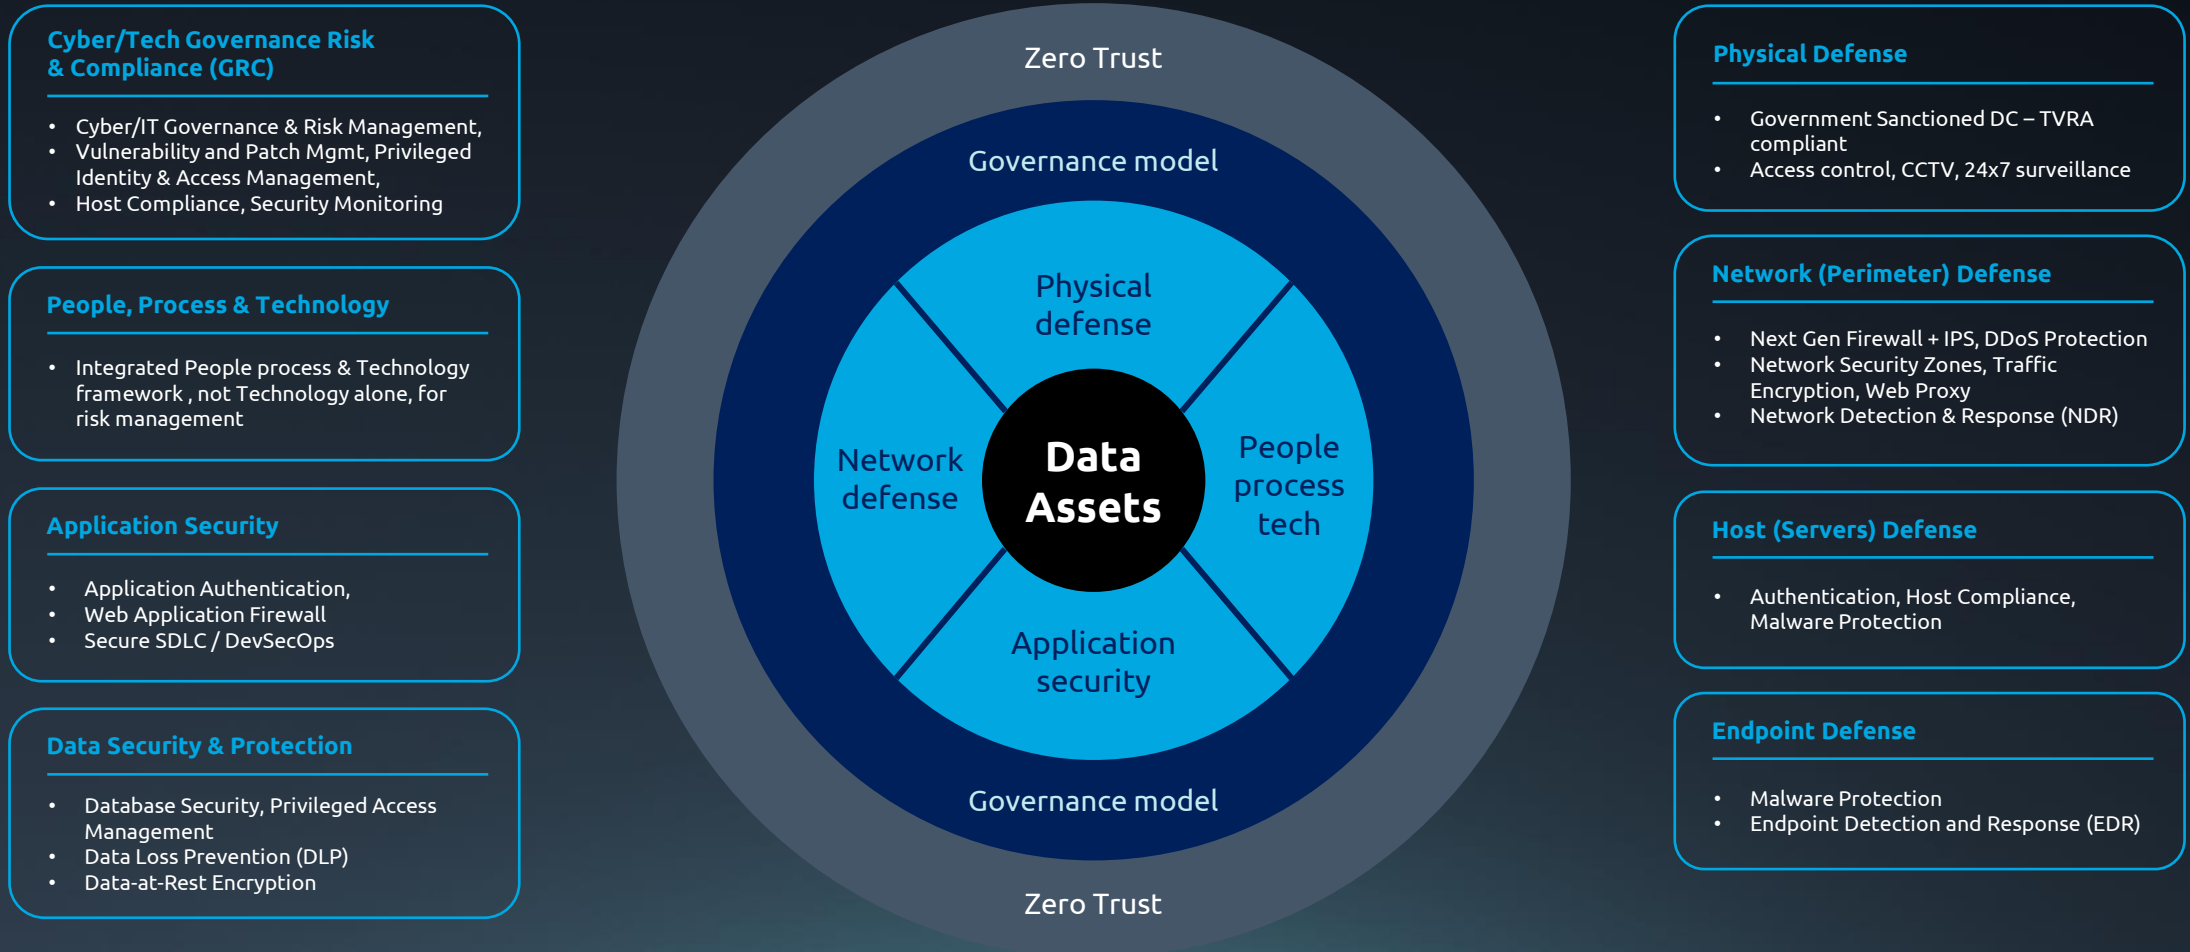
Cyber/Tech Governance Risk & Compliance (GRC)

- Cyber/IT Governance & Risk Management,
- Vulnerability and Patch Mgmt, Privileged Identity & Access Management,
- Host Compliance, Security Monitoring

People, Process & Technology

- Integrated People process & Technology framework , not Technology alone, for risk management

Application Security

- Application Authentication,
- Web Application Firewall
- Secure SDLC / DevSecOps

Data Security & Protection

- Database Security, Privileged Access Management
- Data Loss Prevention (DLP)
- Data-at-Rest Encryption

Zero Trust

Governance model

Physical defense

Network defense

Data Assets

People process tech

Application security

Governance model

Zero Trust

Physical Defense

- Government Sanctioned DC – TVRA compliant
- Access control, CCTV, 24x7 surveillance

Network (Perimeter) Defense

- Next Gen Firewall + IPS, DDoS Protection
- Network Security Zones, Traffic Encryption, Web Proxy
- Network Detection & Response (NDR)

Host (Servers) Defense

- Authentication, Host Compliance, Malware Protection

Endpoint Defense

- Malware Protection
- Endpoint Detection and Response (EDR)